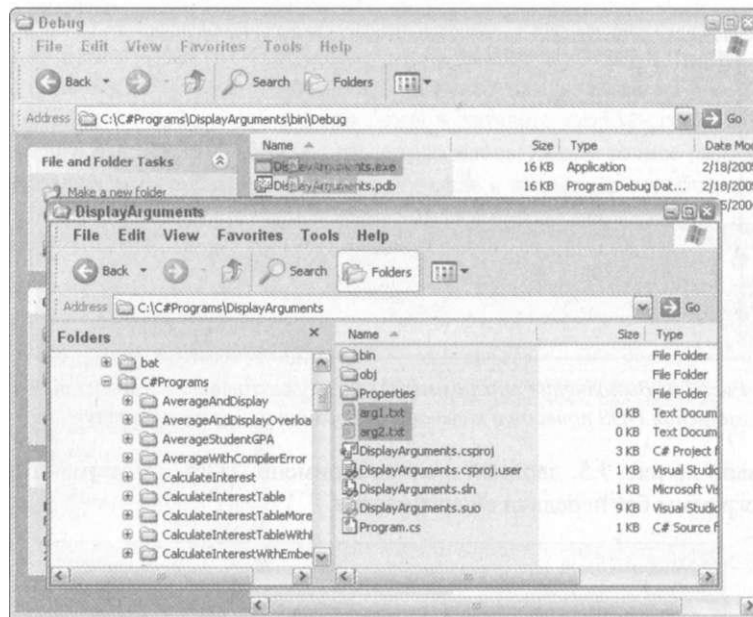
Debug

File Edit View Favorites Tools Help

Back Search Folders

Address C:\C#Programs\DisplayArguments\bin\Debug Go

File and Folder Tasks

Make a new folder

| Name | Size | Type | Date Mo |
|---|---|---|---|
| DisplayArguments.exe | 16 KB | Application | 2/18/200 |
| DisplayArguments.pdb | 16 KB | Program Debug Dat... | 2/18/200 |
| | | | 5/200 |

DisplayArguments

File Edit View Favorites Tools Help

Back Search Folders

Address C:\C#Programs\DisplayArguments Go

Folders ×

bat
C#Programs
AverageAndDisplay
AverageAndDisplayOverloa
AverageStudentGPA
AverageWithCompilerError
CalculateInterest
CalculateInterestTable
CalculateInterestTableMore
CalculateInterestTableWithi
CalculateInterestWithEmbe

| Name | Size | Type |
|---|---|---|
| bin | | File Folder |
| obj | | File Folder |
| Properties | | File Folder |
| arg1.txt | 0 KB | Text Docum |
| arg2.txt | 0 KB | Text Docum |
| DisplayArguments.csproj | 3 KB | C# Project F |
| DisplayArguments.csproj.user | 1 KB | Visual Studio |
| DisplayArguments.sln | 1 KB | Microsoft Vi |
| DisplayArguments.suo | 9 KB | Visual Studio |
| Program.cs | 1 KB | C# Source F |